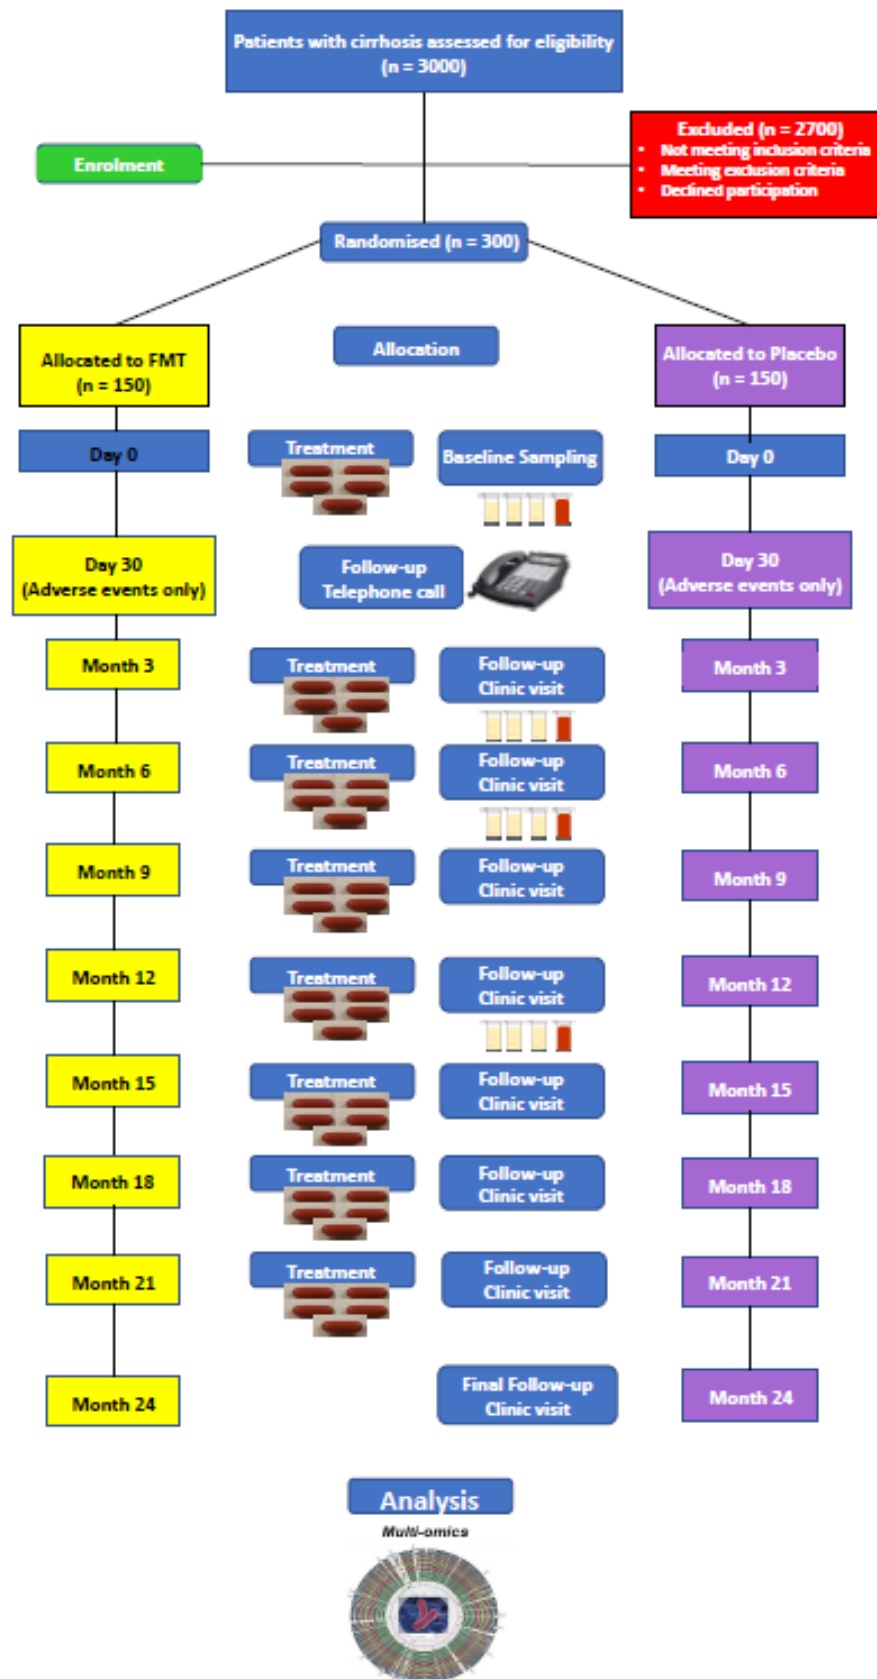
Patients with cirrhosis assessed for eligibility (n = 3000)

Enrolment

Excluded (n = 2700)
- Not meeting inclusion criteria
- Meeting exclusion criteria
- Declined participation

Randomised (n = 300)

Allocated to FMT (n = 150)

Allocation

Allocated to Placebo (n = 150)

Day 0

Treatment

Baseline Sampling

Day 0

Day 30 (Adverse events only)

Follow-up Telephone call

Day 30 (Adverse events only)

Month 3

Treatment

Follow-up Clinic visit

Month 3

Month 6

Treatment

Follow-up Clinic visit

Month 6

Month 9

Treatment

Follow-up Clinic visit

Month 9

Month 12

Treatment

Follow-up Clinic visit

Month 12

Month 15

Treatment

Follow-up Clinic visit

Month 15

Month 18

Treatment

Follow-up Clinic visit

Month 18

Month 21

Treatment

Follow-up Clinic visit

Month 21

Month 24

Final Follow-up Clinic visit

Month 24

Analysis

Multi-omics